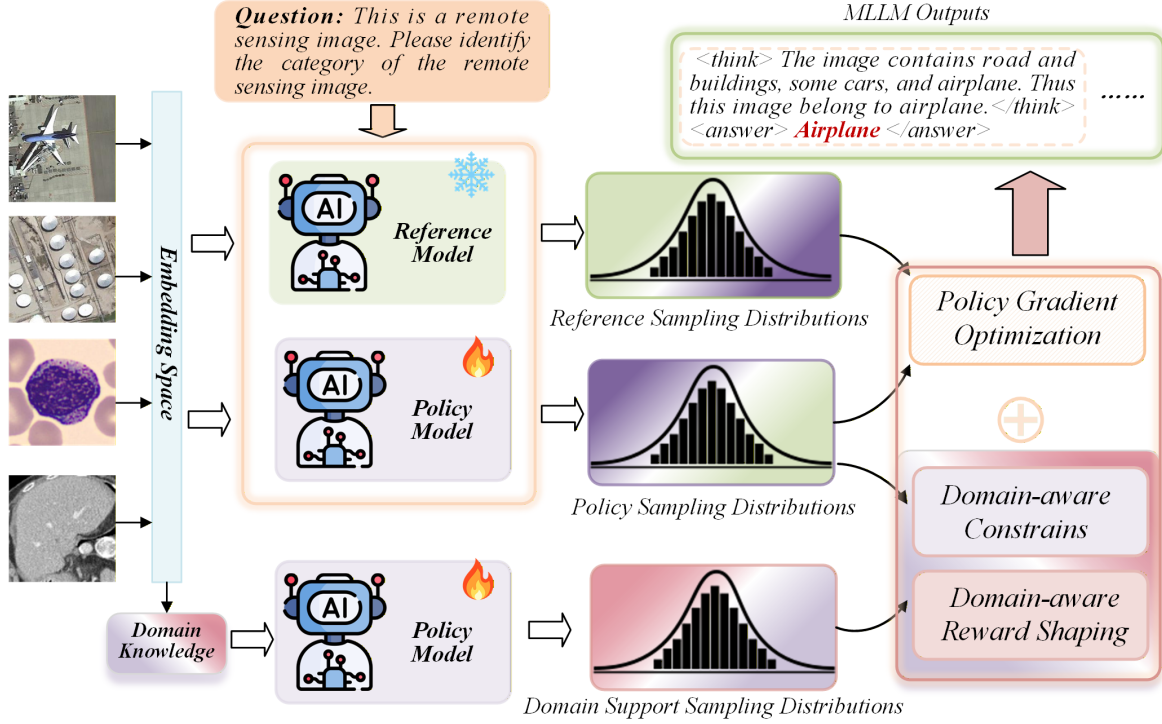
Question: This is a remote sensing image. Please identify the category of the remote sensing image.

MLLM Outputs

<think> The image contains road and buildings, some cars, and airplane. Thus this image belong to airplane.</think> <answer> Airplane </answer>

......

Embedding Space

AI

Reference Model

Reference Sampling Distributions

AI

Policy Model

Policy Sampling Distributions

Policy Gradient Optimization

Domain-aware Constrains

Domain-aware Reward Shaping

Domain Knowledge

AI

Policy Model

Domain Support Sampling Distributions